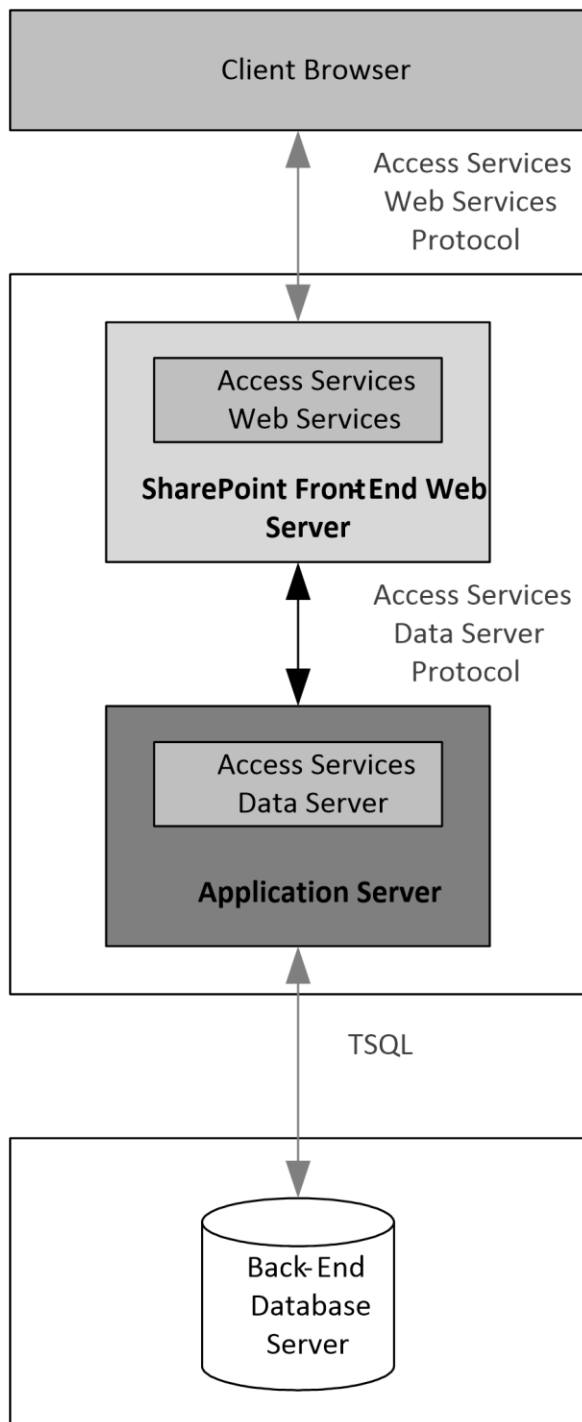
Client Browser

Access Services Web Services Protocol

Access Services Web Services

SharePoint Front-End Web Server

Access Services Data Server Protocol

Access Services Data Server

Application Server

TSQL

Back-End Database Server